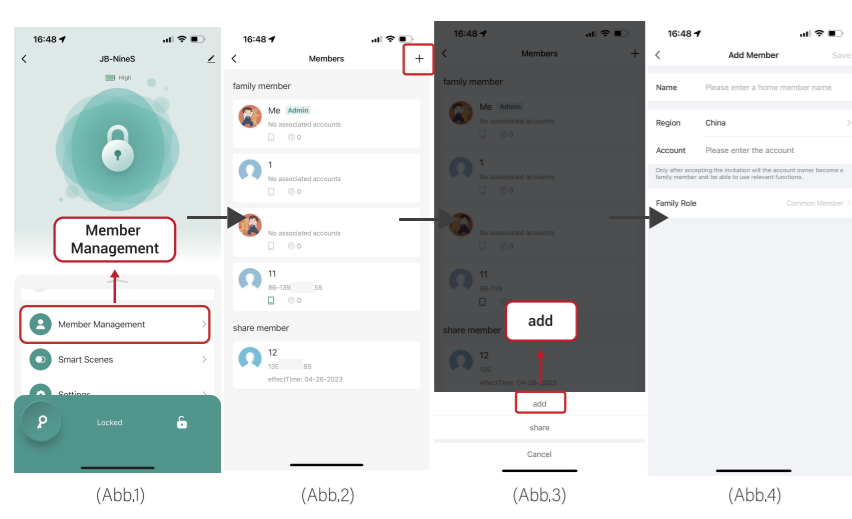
16:48
JB-NineS
High
Member Management
Member Management
Smart Scenes
Settings
Locked
(Abb,1)

16:48
Members
+
family member
Me Admin
No associated accounts
0
1
No associated accounts
0
No associated accounts
0
11
86-139 55
0
share member
12
135 85
effectTime: 04-26-2023
(Abb,2)

16:48
Members
+
family member
Me Admin
No associated accounts
0
1
No associated accounts
0
No associated accounts
0
11
86-139
share member
add
12
135
effectTime: 04-26-2023
add
share
Cancel
(Abb,3)

16:48
Add Member
Save
Name
Please enter a home member name
Region
China
Account
Please enter the account
Only after accepting the invitation will the account owner become a family member and be able to use relevant functions.
Family Role
Common Member
(Abb,4)